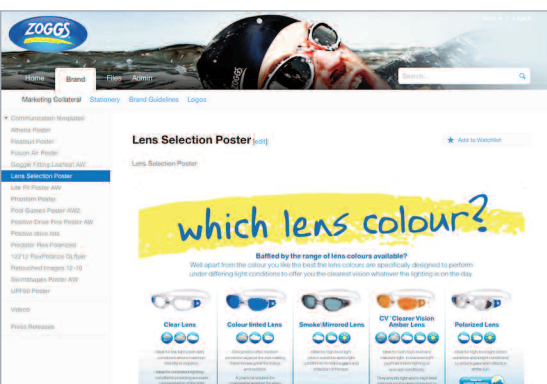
ZOGGS

Home Brand Files Admin

Search...

Marketing Collateral Stationery Brand Guidelines Logos

Communication Templates
Athena Poster
Fearless Poster
Fusion Air Poster
Goggle Fitting Leaflet AW
Lens Selection Poster
Lite Fit Poster AW
Phantom Poster
Pool Games Poster AW2
Positive Strain Pro Poster AW
Predator Flex Polarized
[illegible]
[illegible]
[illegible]
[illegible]

Videos

Press Releases

Lens Selection Poster [edit]

Add to Watchlist

Lens Selection Poster

which lens colour?

Baffled by the range of lens colours available?

Well apart from the colour you like the best the lens colours are specifically designed to perform under differing light conditions to offer you the clearest vision whatever the lighting is on the day

Clear Lens

Colour tinted Lens

Smoke/Mirrored Lens

CV Clearer Vision Amber Lens

Polarized Lens

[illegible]